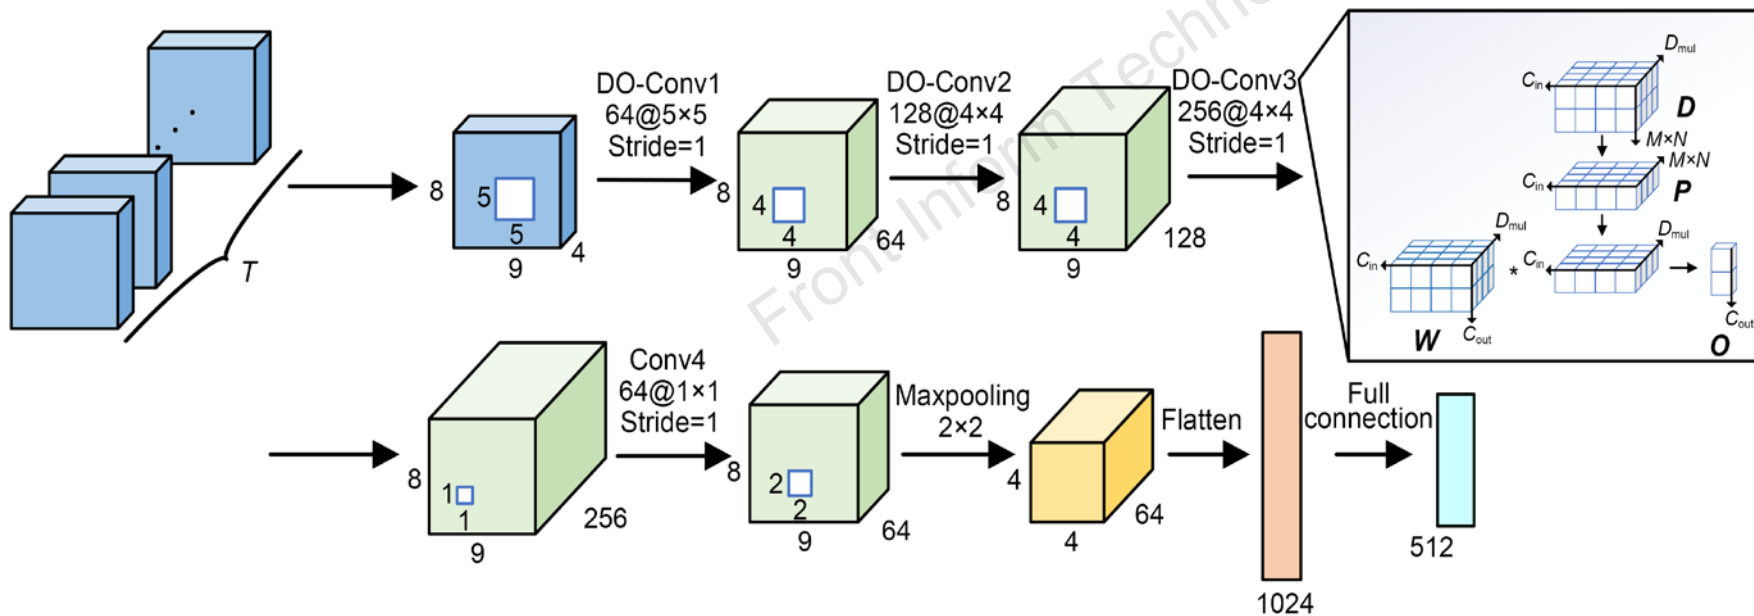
T

8
5
5
9
4

DO-Conv1
64@5×5
Stride=1

8
4
4
9
64

DO-Conv2
128@4×4
Stride=1

8
4
4
9
128

DO-Conv3
256@4×4
Stride=1

$D_{mul}$
$C_{in}$
D
$M×N$
$M×N$
$C_{in}$
P
$D_{mul}$
$D_{mul}$
$C_{in}$
*
$C_{in}$
W
$C_{out}$
$C_{out}$
O

Front Inform Techn

8
1
1
9
256

Conv4
64@1×1
Stride=1

8
2
2
9
64

Maxpooling
2×2

4
4
64

Flatten

1024

Full
connection

512